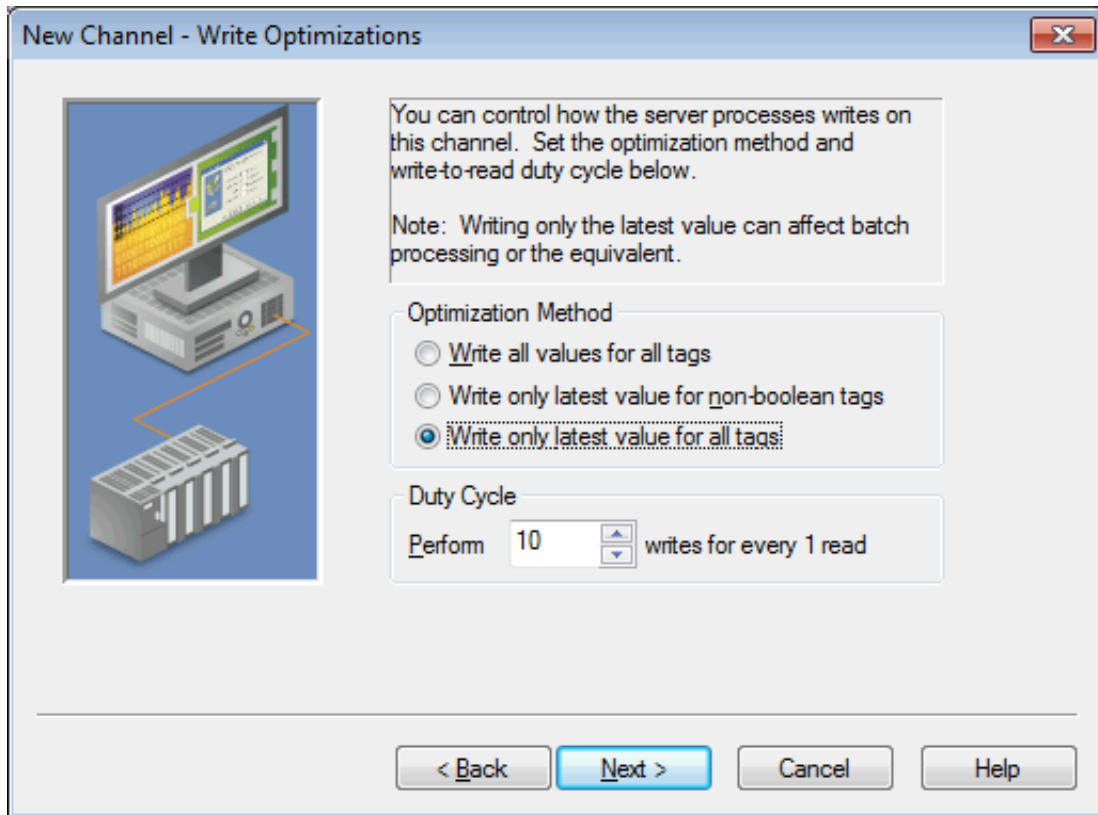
New Channel - Write Optimizations

You can control how the server processes writes on this channel. Set the optimization method and write-to-read duty cycle below.

Note: Writing only the latest value can affect batch processing or the equivalent.

Optimization Method

Write all values for all tags

Write only latest value for non-boolean tags

Write only latest value for all tags

Duty Cycle

Perform 10 writes for every 1 read

< Back

Next >

Cancel

Help